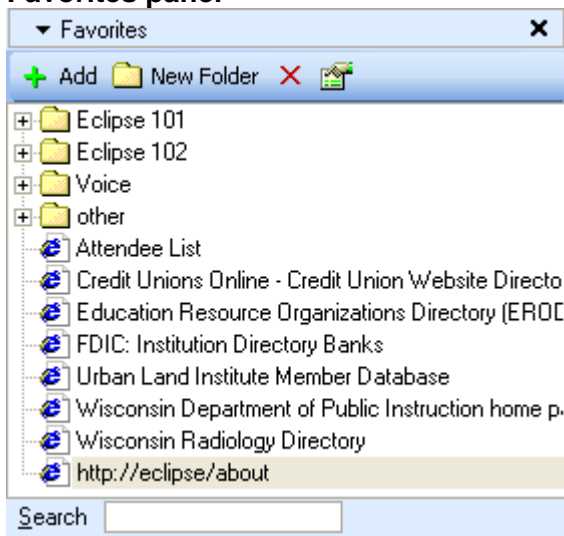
Favorites panel

Favorites

Add New Folder

Eclipse 101
Eclipse 102
Voice
other
Attendee List
Credit Unions Online - Credit Union Website Directo
Education Resource Organizations Directory (EROD
FDIC: Institution Directory Banks
Urban Land Institute Member Database
Wisconsin Department of Public Instruction home p
Wisconsin Radiology Directory
http://eclipse/about

Search